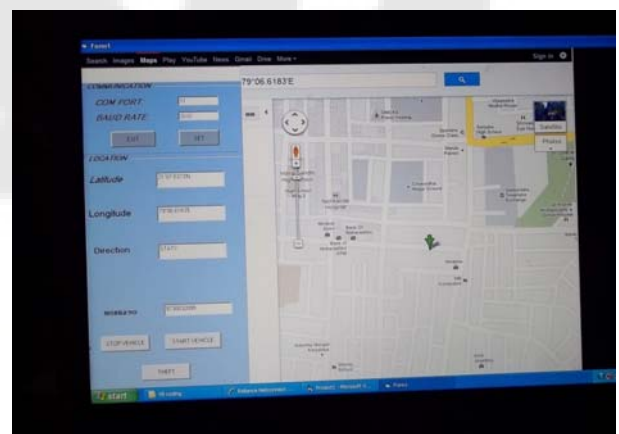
Form1

Search Images Maps Play YouTube News Gmail Drive More

Sign in

79°06.6183'E

COMMUNICATION

COM PORT

BAUD RATE

EXIT

SET

LOCATION

Latitude

Longitude

Direction

MOBILE NO

STOP VEHICLE

START VEHICLE

THEFT

Satellite

Photos

start

Form1